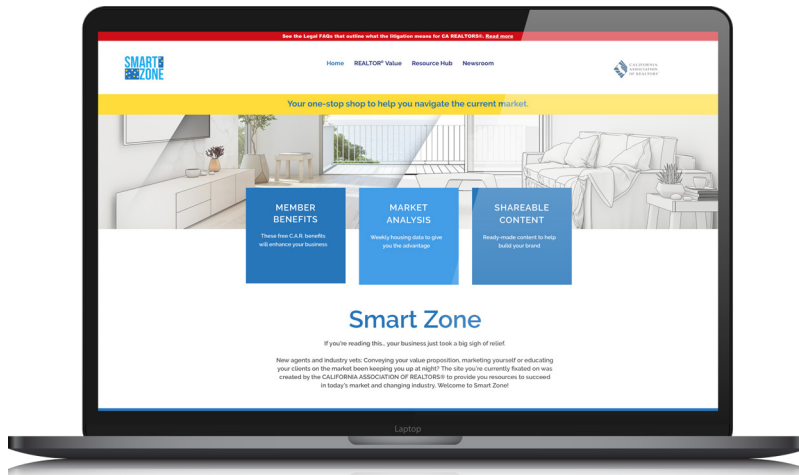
See the Legal FAQs that outline what the litigation means for CA REALTORS®. Read more

SMART ZONE

Home REALTOR® Value Resource Hub Newsroom

CALIFORNIA ASSOCIATION OF REALTORS®

Your one-stop shop to help you navigate the current market.

MEMBER BENEFITS
These free C.A.R. benefits will enhance your business

MARKET ANALYSIS
Weekly housing data to give you the advantage

SHAREABLE CONTENT
Ready-made content to help build your brand

Smart Zone

If you're reading this.. your business just took a big sigh of relief

New agents and industry vets: Conveying your value proposition, marketing yourself or educating your clients on the market been keeping you up at night? The site you're currently fixated on was created by the CALIFORNIA ASSOCIATION OF REALTORS® to provide you resources to succeed in today's market and changing industry. Welcome to Smart Zone!

Laptop